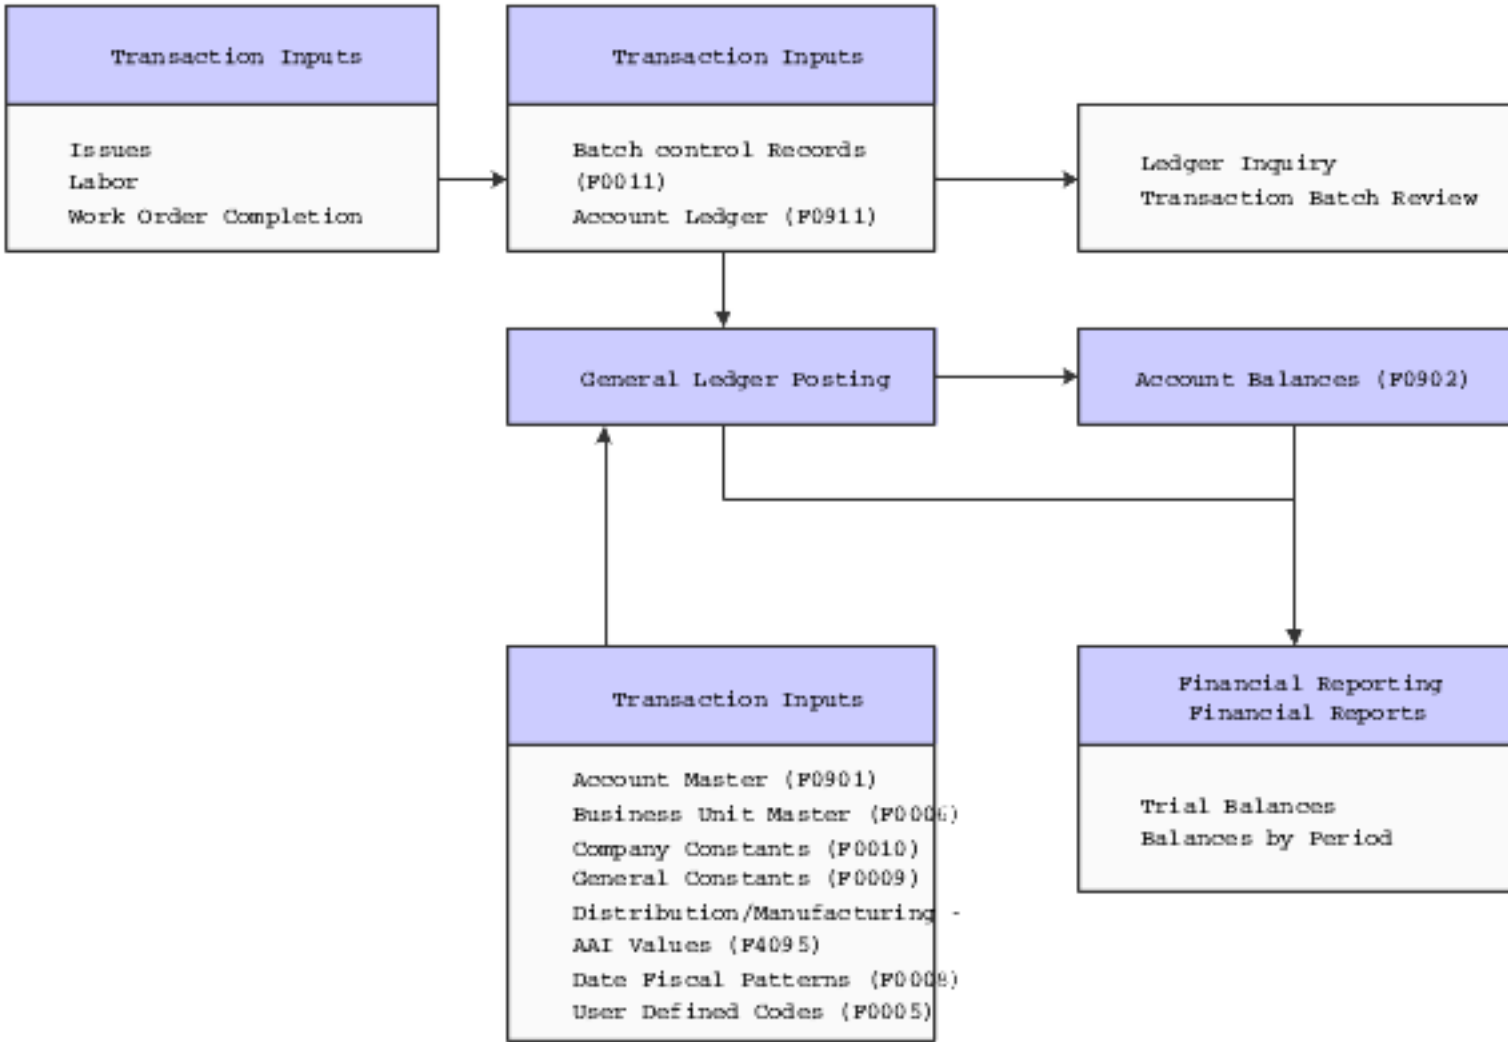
Transaction Inputs

Issues
Labor
Work Order Completion

Transaction Inputs

Batch control Records (F0011)
Account Ledger (F0911)

Ledger Inquiry
Transaction Batch Review

General Ledger Posting

Account Balances (F0902)

Transaction Inputs

Account Master (F0901)
Business Unit Master (F0006)
Company Constants (F0010)
General Constants (F0009)
Distribution/Manufacturing - AAI Values (F4095)
Date Fiscal Patterns (F0008)
User Defined Codes (F0005)

Financial Reporting
Financial Reports

Trial Balances
Balances by Period